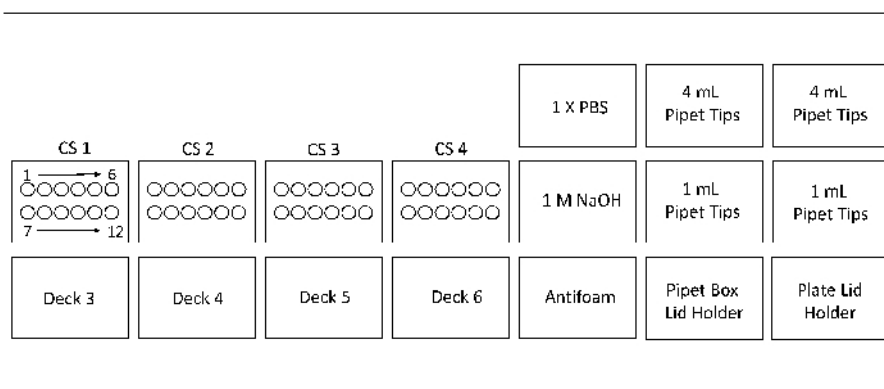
1 X PBS

4 mL Pipet Tips

4 mL Pipet Tips

CS 1

CS 2

CS 3

CS 4

1 6

7 12

1 M NaOH

1 mL Pipet Tips

1 mL Pipet Tips

Deck 3

Deck 4

Deck 5

Deck 6

Antifoam

Pipet Box Lid Holder

Plate Lid Holder